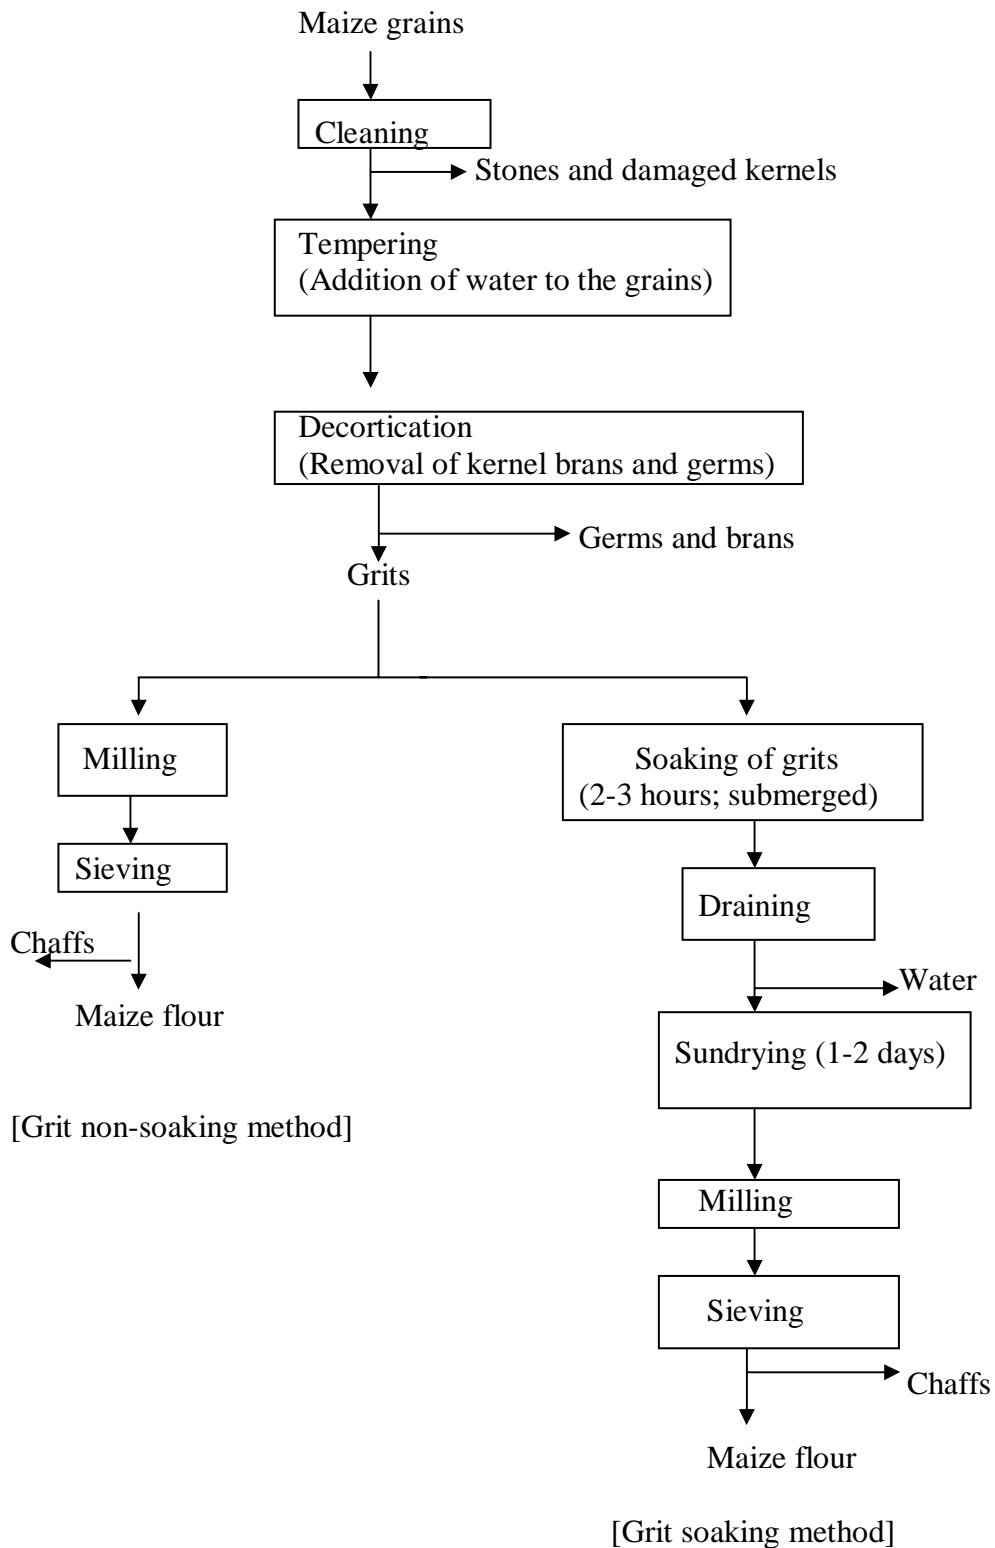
Maize grains

Cleaning

Stones and damaged kernels

Tempering
(Addition of water to the grains)

Decortication
(Removal of kernel brans and germs)

Germs and brans

Grits

Milling

Sieving

Chaffs

Maize flour

[Grit non-soaking method]

Soaking of grits
(2-3 hours; submerged)

Draining

Water

Sundrying (1-2 days)

Milling

Sieving

Chaffs

Maize flour

[Grit soaking method]